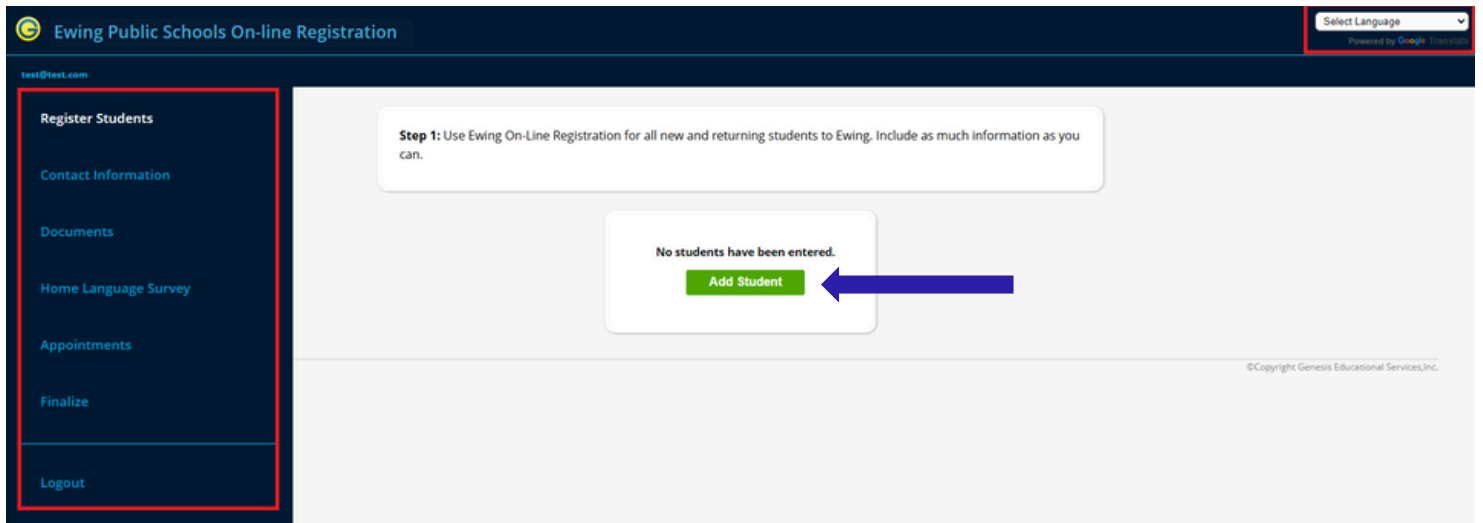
Ewing Public Schools On-line Registration

Select Language
Powered by Google Translate

test@test.com

Register Students

Contact Information

Documents

Home Language Survey

Appointments

Finalize

Logout

**Step 1:** Use Ewing On-Line Registration for all new and returning students to Ewing. Include as much information as you can.

No students have been entered.

Add Student

©Copyright Genesis Educational Services,Inc.